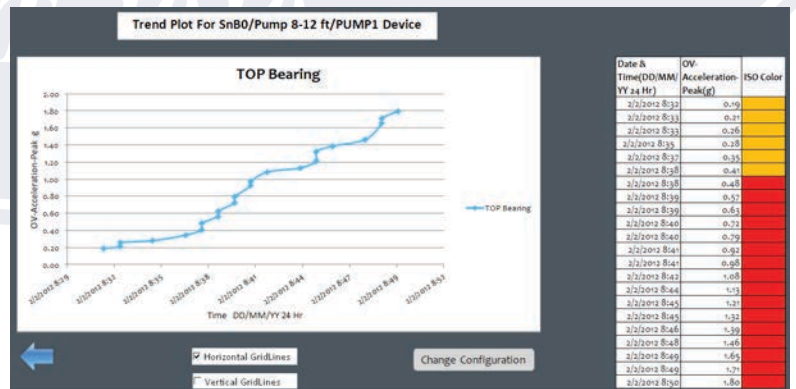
Trend Plot For SnB0/Pump 8-12 ft/PUMP1 Device

TOP Bearing

2.00
1.80
1.60
1.40
1.20
1.00
0.80
0.60
0.40
0.20
0.00

OV-Acceleration-Peak g

2/2/2012 8:29
2/2/2012 8:32
2/2/2012 8:35
2/2/2012 8:38
2/2/2012 8:41
2/2/2012 8:44
2/2/2012 8:47
2/2/2012 8:49
2/2/2012 8:53

Time DD/MM/YY 24 Hr

TOP Bearing

| Date & Time(DD/MM/YY 24 Hr) | OV-Acceleration-Peak(g) | ISO Color |
|---|---|---|
| 2/2/2012 8:32 | 0.19 | |
| 2/2/2012 8:33 | 0.21 | |
| 2/2/2012 8:33 | 0.26 | |
| 2/2/2012 8:35 | 0.28 | |
| 2/2/2012 8:37 | 0.35 | |
| 2/2/2012 8:38 | 0.41 | |
| 2/2/2012 8:38 | 0.48 | |
| 2/2/2012 8:39 | 0.57 | |
| 2/2/2012 8:39 | 0.63 | |
| 2/2/2012 8:40 | 0.72 | |
| 2/2/2012 8:40 | 0.79 | |
| 2/2/2012 8:41 | 0.92 | |
| 2/2/2012 8:41 | 0.98 | |
| 2/2/2012 8:42 | 1.08 | |
| 2/2/2012 8:44 | 1.13 | |
| 2/2/2012 8:45 | 1.21 | |
| 2/2/2012 8:45 | 1.32 | |
| 2/2/2012 8:46 | 1.39 | |
| 2/2/2012 8:48 | 1.46 | |
| 2/2/2012 8:49 | 1.65 | |
| 2/2/2012 8:49 | 1.71 | |
| 2/2/2012 8:50 | 1.80 | |

Horizontal GridLines

Vertical GridLines

Change Configuration